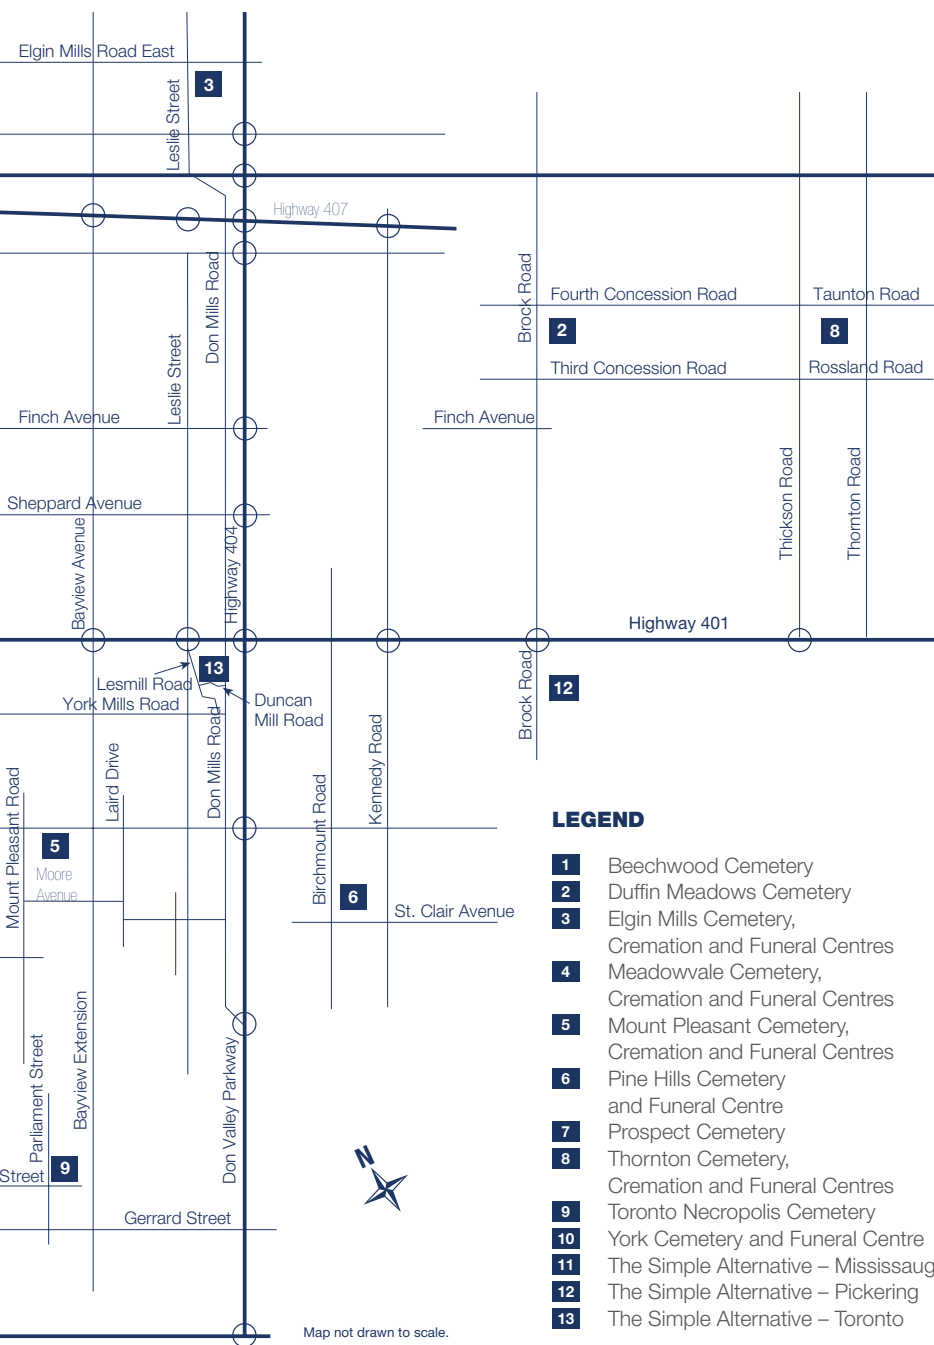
Elgin Mills Road East
3
Leslie Street
Highway 407
Brock Road
Fourth Concession Road
Taunton Road
2
8
Third Concession Road
Rossland Road
Don Mills Road
Leslie Street
Finch Avenue
Finch Avenue
Sheppard Avenue
Thickson Road
Thornton Road
Bayview Avenue
Highway 404
Highway 401
13
Lesmill Road
York Mills Road
Duncan Mill Road
Brock Road
12
Laird Drive
Don Mills Road
Kennedy Road
Birchmount Road
Mount Pleasant Road
5
Moore Avenue
6
St. Clair Avenue
Bayview Extension
Parliament Street
Don Valley Parkway
Street
9
N
Gerrard Street
Map not drawn to scale.

LEGEND
1 Beechwood Cemetery
2 Duffin Meadows Cemetery
3 Elgin Mills Cemetery, Cremation and Funeral Centres
4 Meadowvale Cemetery, Cremation and Funeral Centres
5 Mount Pleasant Cemetery, Cremation and Funeral Centres
6 Pine Hills Cemetery and Funeral Centre
7 Prospect Cemetery
8 Thornton Cemetery, Cremation and Funeral Centres
9 Toronto Necropolis Cemetery
10 York Cemetery and Funeral Centre
11 The Simple Alternative – Mississaug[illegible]
12 The Simple Alternative – Pickering
13 The Simple Alternative – Toronto